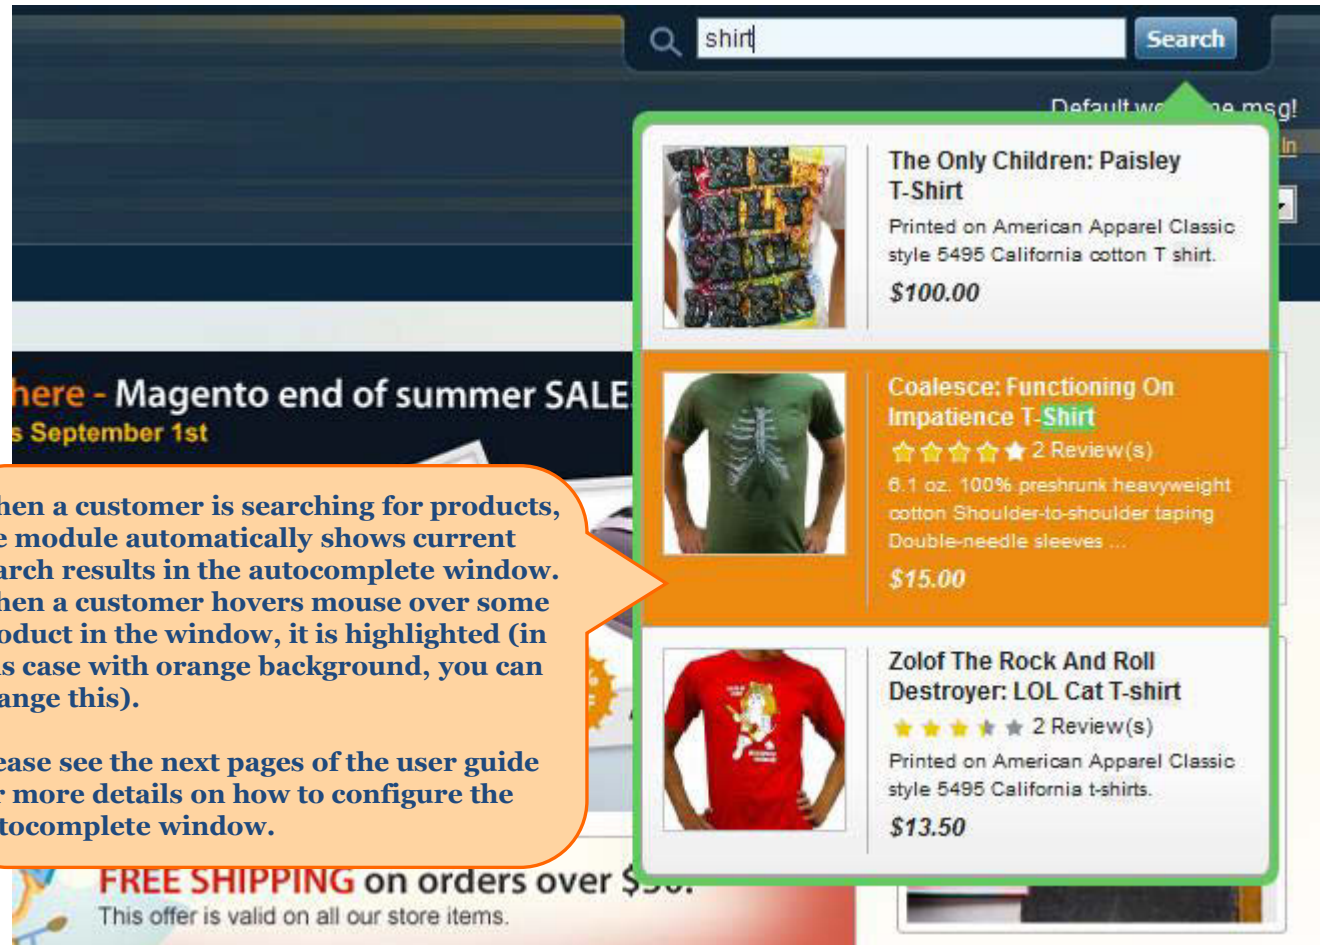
shirt Search

Default we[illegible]e msg!

The Only Children: Paisley T-Shirt
Printed on American Apparel Classic style 5495 California cotton T shirt.
$100.00

Coalesce: Functioning On Impatience T-Shirt
2 Review(s)
6.1 oz. 100% preshrunk heavyweight cotton Shoulder-to-shoulder taping Double-needle sleeves ...
$15.00

Zolof The Rock And Roll Destroyer: LOL Cat T-shirt
2 Review(s)
Printed on American Apparel Classic style 5495 California t-shirts.
$13.50

here - Magento end of summer SALE
s September 1st

hen a customer is searching for products, e module automatically shows current arch results in the autocomplete window. hen a customer hovers mouse over some oduct in the window, it is highlighted (in is case with orange background, you can ange this).

ease see the next pages of the user guide r more details on how to configure the tocomplete window.

FREE SHIPPING on orders over $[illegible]
This offer is valid on all our store items.